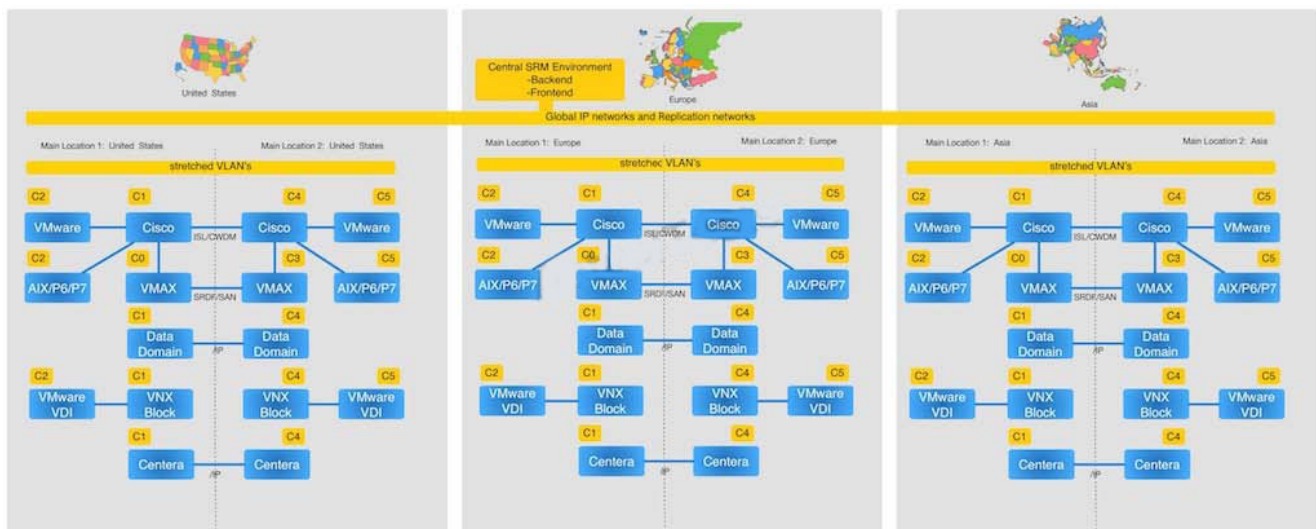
United States

Central SRM Environment
-Backend
-Frontend

Europe

Asia

Global IP networks and Replication networks

Main Location 1: United States
Main Location 2: United States

stretched VLAN's

C2
C1
C4
C5

VMware
Cisco
ISL/CWDM
Cisco
VMware

C2
C0
C3
C5

AIX/P6/P7
VMAX
SRDF/SAN
VMAX
AIX/P6/P7

C1
C4

Data Domain
IP
Data Domain

C2
C1
C4
C5

VMware VDI
VNX Block
VNX Block
VMware VDI

C1
C4

Centera
IP
Centera

Main Location 1: Europe
Main Location 2: Europe

stretchec VLAN's

C2
C1
C4
C5

VMware
Cisco
ISL/CWDM
Cisco
VMware

C2
C0
C3
C5

AIX/P6/P7
VMAX
SRDF/SAN
VMAX
AIX/P6/P7

C1
C4

Data Domain
IP
Data Domain

C2
C1
C4
C5

VMware VDI
VNX Block
VNX Block
VMware VDI

C1
C4

Centera
IP
Centera

Main Location 1: Asia
Main Location 2: Asia

stretched VLAN's

C2
C1
C4
C5

VMware
Cisco
ISL/CWDM
Cisco
VMware

C2
C0
C3
C5

AIX/P6/P7
VMAX
SRDF/SAN
VMAX
AIX/P6/P7

C1
C4

Data Domain
IP
Data Domain

C2
C1
C4
C5

VMware VDI
VNX Block
VNX Block
VMware VDI

C1
C4

Centera
IP
Centera